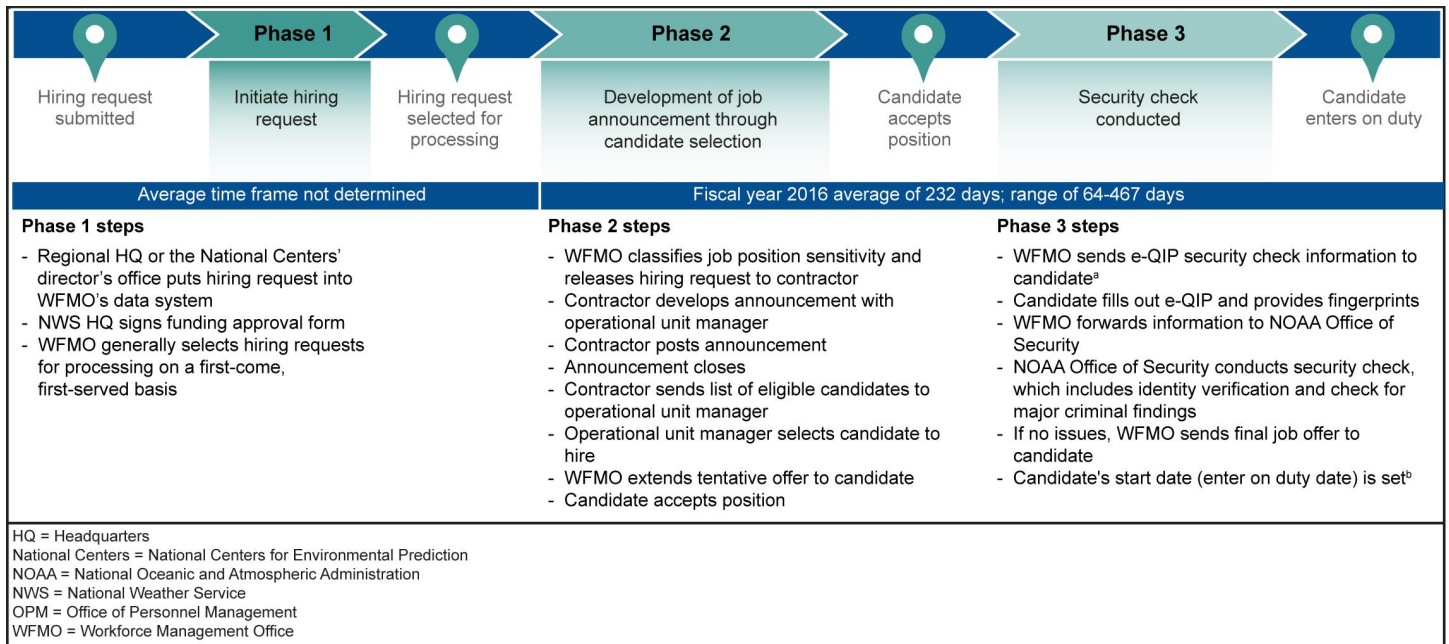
Phase 1

Phase 2

Phase 3

Hiring request submitted

Initiate hiring request

Hiring request selected for processing

Development of job announcement through candidate selection

Candidate accepts position

Security check conducted

Candidate enters on duty

Average time frame not determined

Fiscal year 2016 average of 232 days; range of 64-467 days

**Phase 1 steps**

- Regional HQ or the National Centers' director's office puts hiring request into WFMO's data system
- NWS HQ signs funding approval form
- WFMO generally selects hiring requests for processing on a first-come, first-served basis

**Phase 2 steps**

- WFMO classifies job position sensitivity and releases hiring request to contractor
- Contractor develops announcement with operational unit manager
- Contractor posts announcement
- Announcement closes
- Contractor sends list of eligible candidates to operational unit manager
- Operational unit manager selects candidate to hire
- WFMO extends tentative offer to candidate
- Candidate accepts position

**Phase 3 steps**

- WFMO sends e-QIP security check information to candidate$^{a}$
- Candidate fills out e-QIP and provides fingerprints
- WFMO forwards information to NOAA Office of Security
- NOAA Office of Security conducts security check, which includes identity verification and check for major criminal findings
- If no issues, WFMO sends final job offer to candidate
- Candidate's start date (enter on duty date) is set$^{b}$

HQ = Headquarters
National Centers = National Centers for Environmental Prediction
NOAA = National Oceanic and Atmospheric Administration
NWS = National Weather Service
OPM = Office of Personnel Management
WFMO = Workforce Management Office